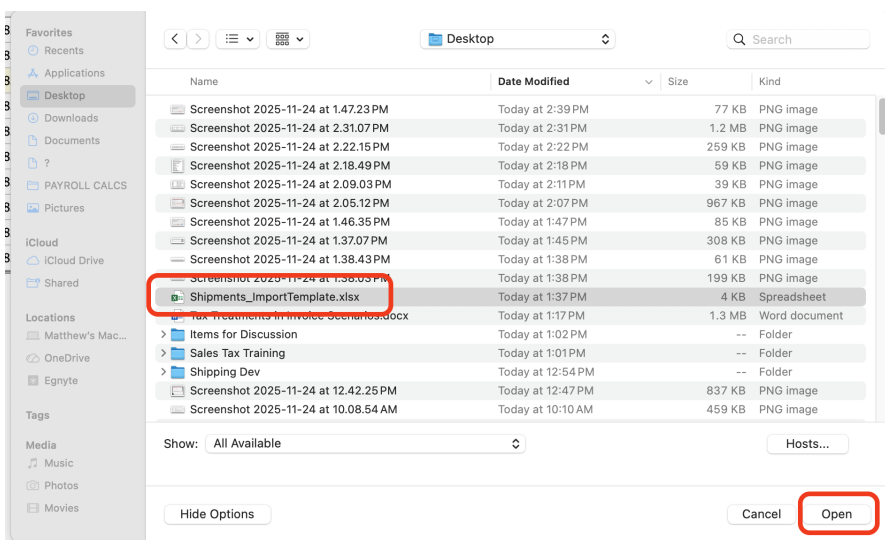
Favorites
Recents
Applications
Desktop
Downloads
Documents
?
PAYROLL CALCS
Pictures

iCloud
iCloud Drive
Shared

Locations
Matthew's Mac...
OneDrive
Egnyte

Tags

Media
Music
Photos
Movies

Desktop
Search

| Name | Date Modified | Size | Kind |
|---|---|---|---|
| Screenshot 2025-11-24 at 1.47.23 PM | Today at 2:39 PM | 77 KB | PNG image |
| Screenshot 2025-11-24 at 2.31.07 PM | Today at 2:31 PM | 1.2 MB | PNG image |
| Screenshot 2025-11-24 at 2.22.15 PM | Today at 2:22 PM | 259 KB | PNG image |
| Screenshot 2025-11-24 at 2.18.49 PM | Today at 2:18 PM | 59 KB | PNG image |
| Screenshot 2025-11-24 at 2.09.03 PM | Today at 2:11 PM | 39 KB | PNG image |
| Screenshot 2025-11-24 at 2.05.12 PM | Today at 2:07 PM | 967 KB | PNG image |
| Screenshot 2025-11-24 at 1.46.35 PM | Today at 1:47 PM | 85 KB | PNG image |
| Screenshot 2025-11-24 at 1.37.07 PM | Today at 1:45 PM | 308 KB | PNG image |
| Screenshot 2025-11-24 at 1.38.43 PM | Today at 1:38 PM | 61 KB | PNG image |
| Screenshot 2025-11-24 at 1.38.03 PM | Today at 1:38 PM | 199 KB | PNG image |
| Shipments_ImportTemplate.xlsx | Today at 1:37 PM | 4 KB | Spreadsheet |
| Tax Treatments in Invoice Scenarios.docx | Today at 1:17 PM | 1.3 MB | Word document |
| Items for Discussion | Today at 1:02 PM | -- | Folder |
| Sales Tax Training | Today at 1:01 PM | -- | Folder |
| Shipping Dev | Today at 12:54 PM | -- | Folder |
| Screenshot 2025-11-24 at 12.42.25 PM | Today at 12:47 PM | 837 KB | PNG image |
| Screenshot 2025-11-24 at 10.08.54 AM | Today at 10:10 AM | 459 KB | PNG image |

Show: All Available
Hosts...

Hide Options
Cancel
Open